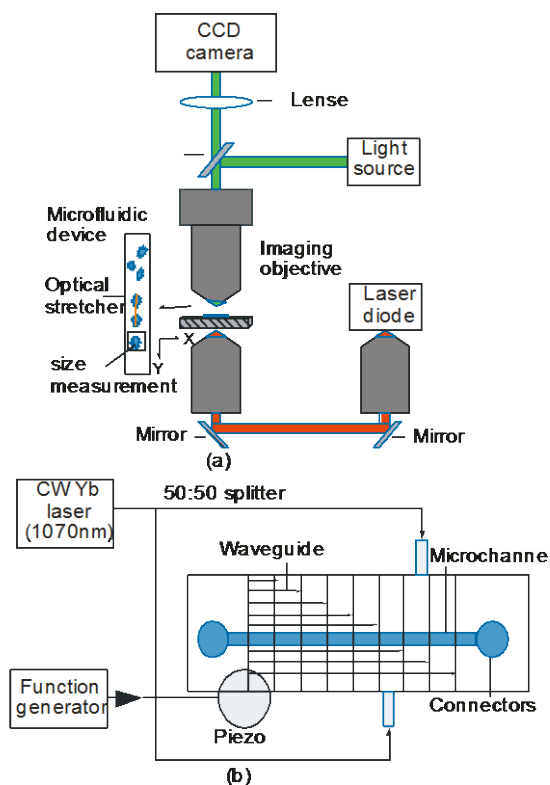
CCD camera

Lense

Light source

Microfluidic device

Imaging objective

Optical stretcher

Laser diode

X

Y

size measurement

Mirror

Mirror

(a)

CW Yb laser (1070nm)

50:50 splitter

Waveguide

Microchanne

Function generator

Connectors

Piezo

(b)